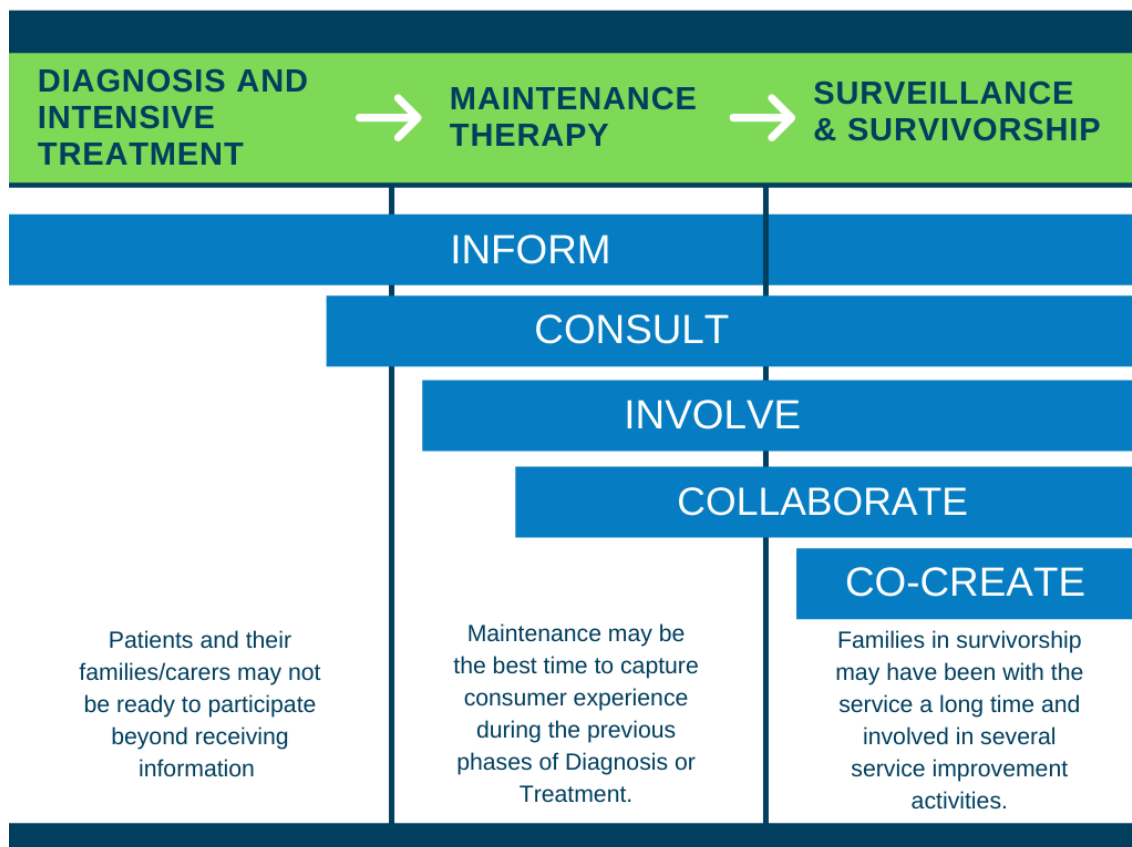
DIAGNOSIS AND INTENSIVE TREATMENT

MAINTENANCE THERAPY

SURVEILLANCE & SURVIVORSHIP

INFORM

CONSULT

INVOLVE

COLLABORATE

CO-CREATE

Patients and their families/carers may not be ready to participate beyond receiving information

Maintenance may be the best time to capture consumer experience during the previous phases of Diagnosis or Treatment.

Families in survivorship may have been with the service a long time and involved in several service improvement activities.